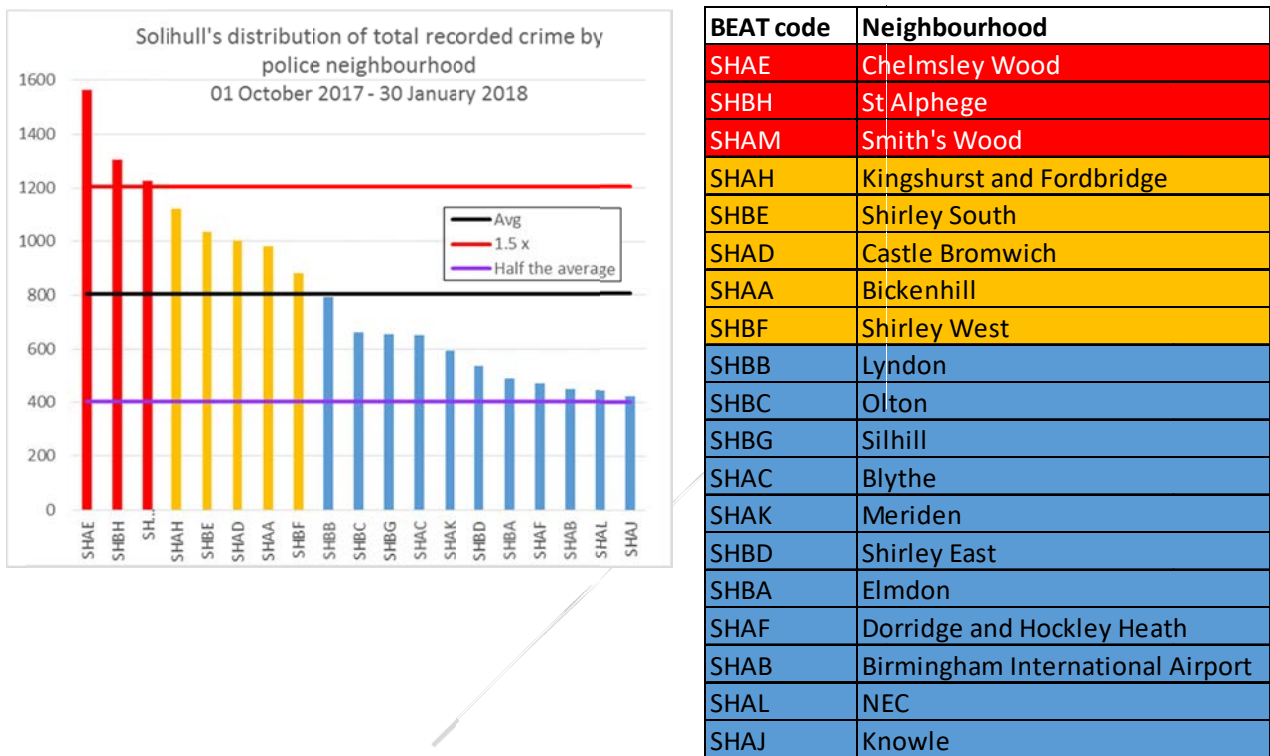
Solihull's distribution of total recorded crime by police neighbourhood
01 October 2017 - 30 January 2018

1600
1400
1200
1000
800
600
400
200
0

Avg
1.5 x
Half the average

SHAE SHBH SH.. SHAH SHBE SHAD SHAA SHBF SHBB SHBC SHBG SHAC SHAK SHBD SHBA SHAF SHAB SHAL SHAJ

| BEAT code | Neighbourhood |
|---|---|
| SHAE | Chelmsley Wood |
| SHBH | St Alphege |
| SHAM | Smith's Wood |
| SHAH | Kingshurst and Fordbridge |
| SHBE | Shirley South |
| SHAD | Castle Bromwich |
| SHAA | Bickenhill |
| SHBF | Shirley West |
| SHBB | Lyndon |
| SHBC | Olton |
| SHBG | Silhill |
| SHAC | Blythe |
| SHAK | Meriden |
| SHBD | Shirley East |
| SHBA | Elmdon |
| SHAF | Dorridge and Hockley Heath |
| SHAB | Birmingham International Airport |
| SHAL | NEC |
| SHAJ | Knowle |